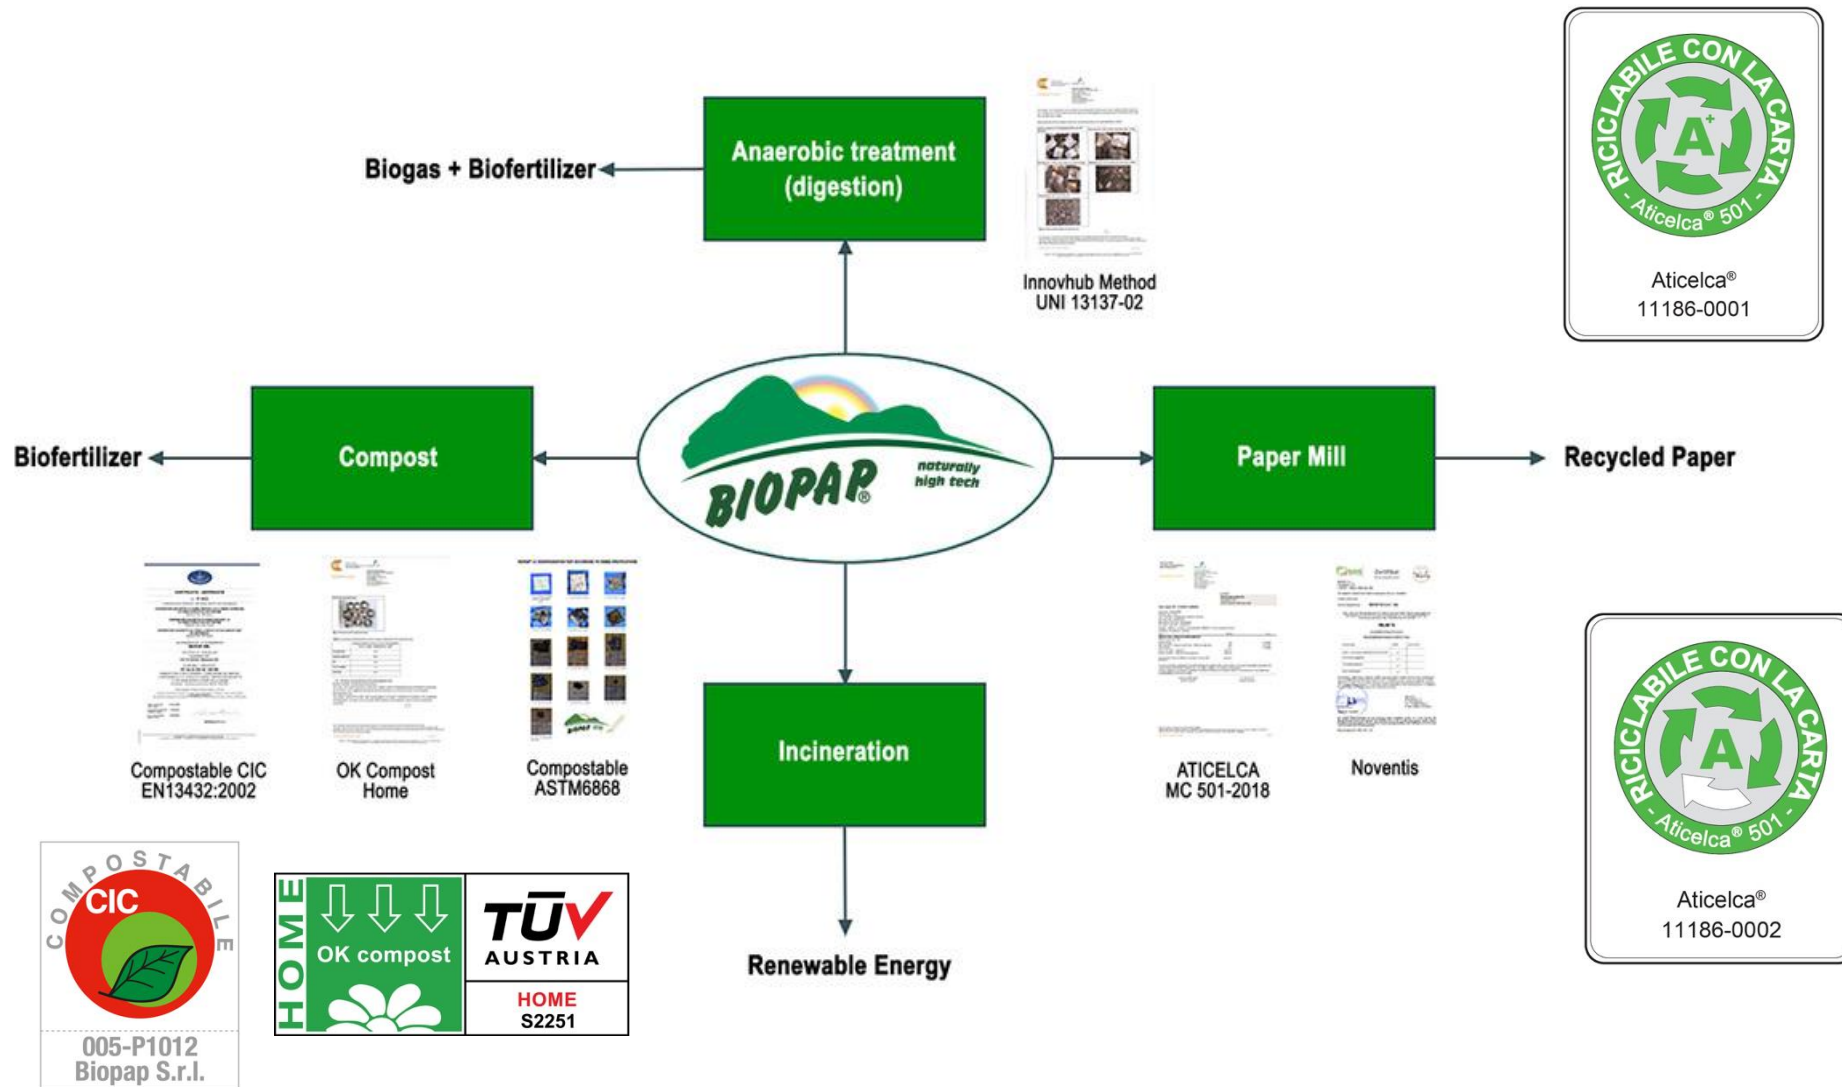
Biogas + Biofertilizer

Anaerobic treatment (digestion)

Innovhub Method UNI 13137-02

RICICLABILE CON LA CARTA
A
- Aticelca® 501 -

Aticelca®
11186-0001

Biofertilizer

Compost

BIOPAP®
naturally high tech

Paper Mill

Recycled Paper

Compostable CIC EN13432:2002

OK Compost Home

Compostable ASTM6868

Incineration

ATICELCA MC 501-2018

Noventis

RICICLABILE CON LA CARTA
A
- Aticelca® 501 -

Aticelca®
11186-0002

COMPOSTABILE
CIC
005-P1012
Biopap S.r.l.

HOME
OK compost
TÜV AUSTRIA
HOME
S2251

Renewable Energy